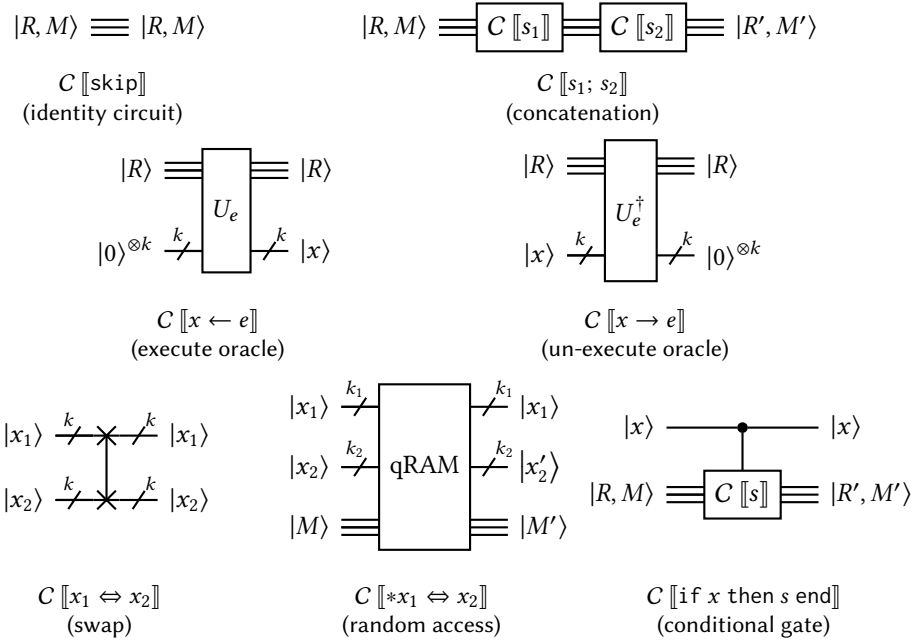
$|R, M\rangle$ $|R, M\rangle$

$C [\![\texttt{skip}]\!]$
(identity circuit)

$|R, M\rangle$ $C [\![s_1]\!]$ $C [\![s_2]\!]$ $|R', M'\rangle$

$C [\![s_1;\, s_2]\!]$
(concatenation)

$|R\rangle$ $|R\rangle$
$U_e$
$|0\rangle^{\otimes k}$ $k$ $k$ $|x\rangle$

$C [\![x \leftarrow e]\!]$
(execute oracle)

$|R\rangle$ $|R\rangle$
$U_e^\dagger$
$|x\rangle$ $k$ $k$ $|0\rangle^{\otimes k}$

$C [\![x \rightarrow e]\!]$
(un-execute oracle)

$|x_1\rangle$ $k$ $k$ $|x_1\rangle$
$|x_2\rangle$ $k$ $k$ $|x_2\rangle$

$C [\![x_1 \Leftrightarrow x_2]\!]$
(swap)

$|x_1\rangle$ $k_1$ $k_1$ $|x_1\rangle$
$|x_2\rangle$ $k_2$ qRAM $k_2$ $|x_2'\rangle$
$|M\rangle$ $|M'\rangle$

$C [\![*x_1 \Leftrightarrow x_2]\!]$
(random access)

$|x\rangle$ $|x\rangle$
$|R, M\rangle$ $C [\![s]\!]$ $|R', M'\rangle$

$C [\![\texttt{if}\ x\ \texttt{then}\ s\ \texttt{end}]\!]$
(conditional gate)